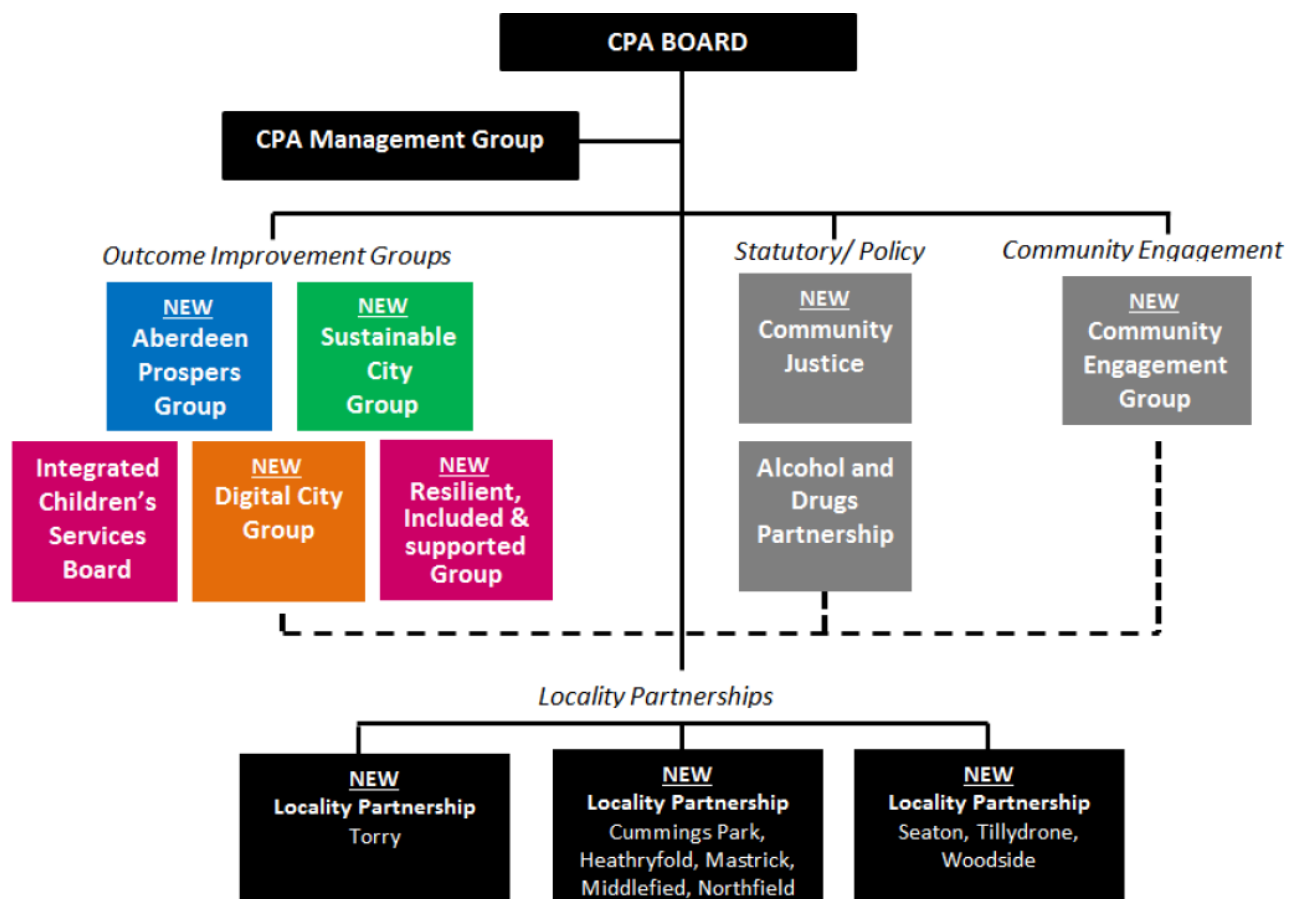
CPA BOARD

CPA Management Group

Outcome Improvement Groups

NEW
Aberdeen Prospers Group

NEW
Sustainable City Group

Integrated Children's Services Board

NEW
Digital City Group

NEW
Resilient, Included & supported Group

Statutory/ Policy

NEW
Community Justice

Alcohol and Drugs Partnership

Community Engagement

NEW
Community Engagement Group

Locality Partnerships

NEW
Locality Partnership
Torry

NEW
Locality Partnership
Cummings Park, Heathryfold, Mastrick, Middlefied, Northfield

NEW
Locality Partnership
Seaton, Tillydrone, Woodside